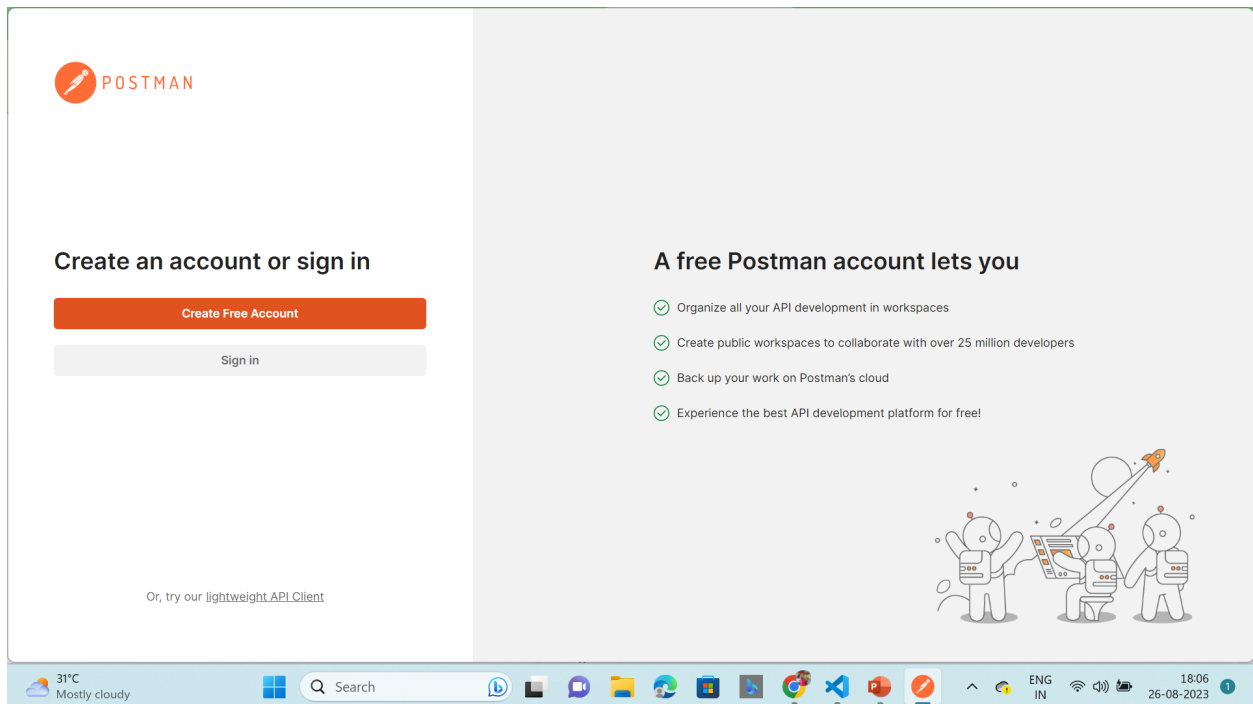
POSTMAN

Create an account or sign in

Create Free Account

Sign in

Or, try our lightweight API Client

A free Postman account lets you

Organize all your API development in workspaces

Create public workspaces to collaborate with over 25 million developers

Back up your work on Postman's cloud

Experience the best API development platform for free!

31°C
Mostly cloudy

Search

ENG
IN

18:06
26-08-2023

1